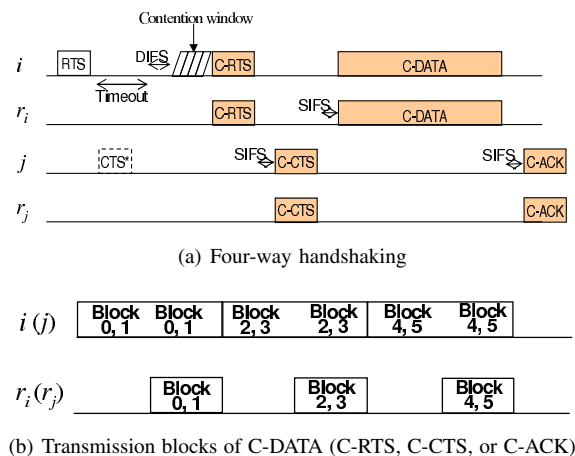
Contention window

$i$ RTS DIFS C-RTS C-DATA

Timeout

$r_i$ C-RTS SIFS C-DATA

$j$ CTS SIFS C-CTS SIFS C-ACK

$r_j$ C-CTS C-ACK

(a) Four-way handshaking

$i\,(j)$ Block 0, 1 Block 0, 1 Block 2, 3 Block 2, 3 Block 4, 5 Block 4, 5

$r_i(r_j)$ Block 0, 1 Block 2, 3 Block 4, 5

(b) Transmission blocks of C-DATA (C-RTS, C-CTS, or C-ACK)